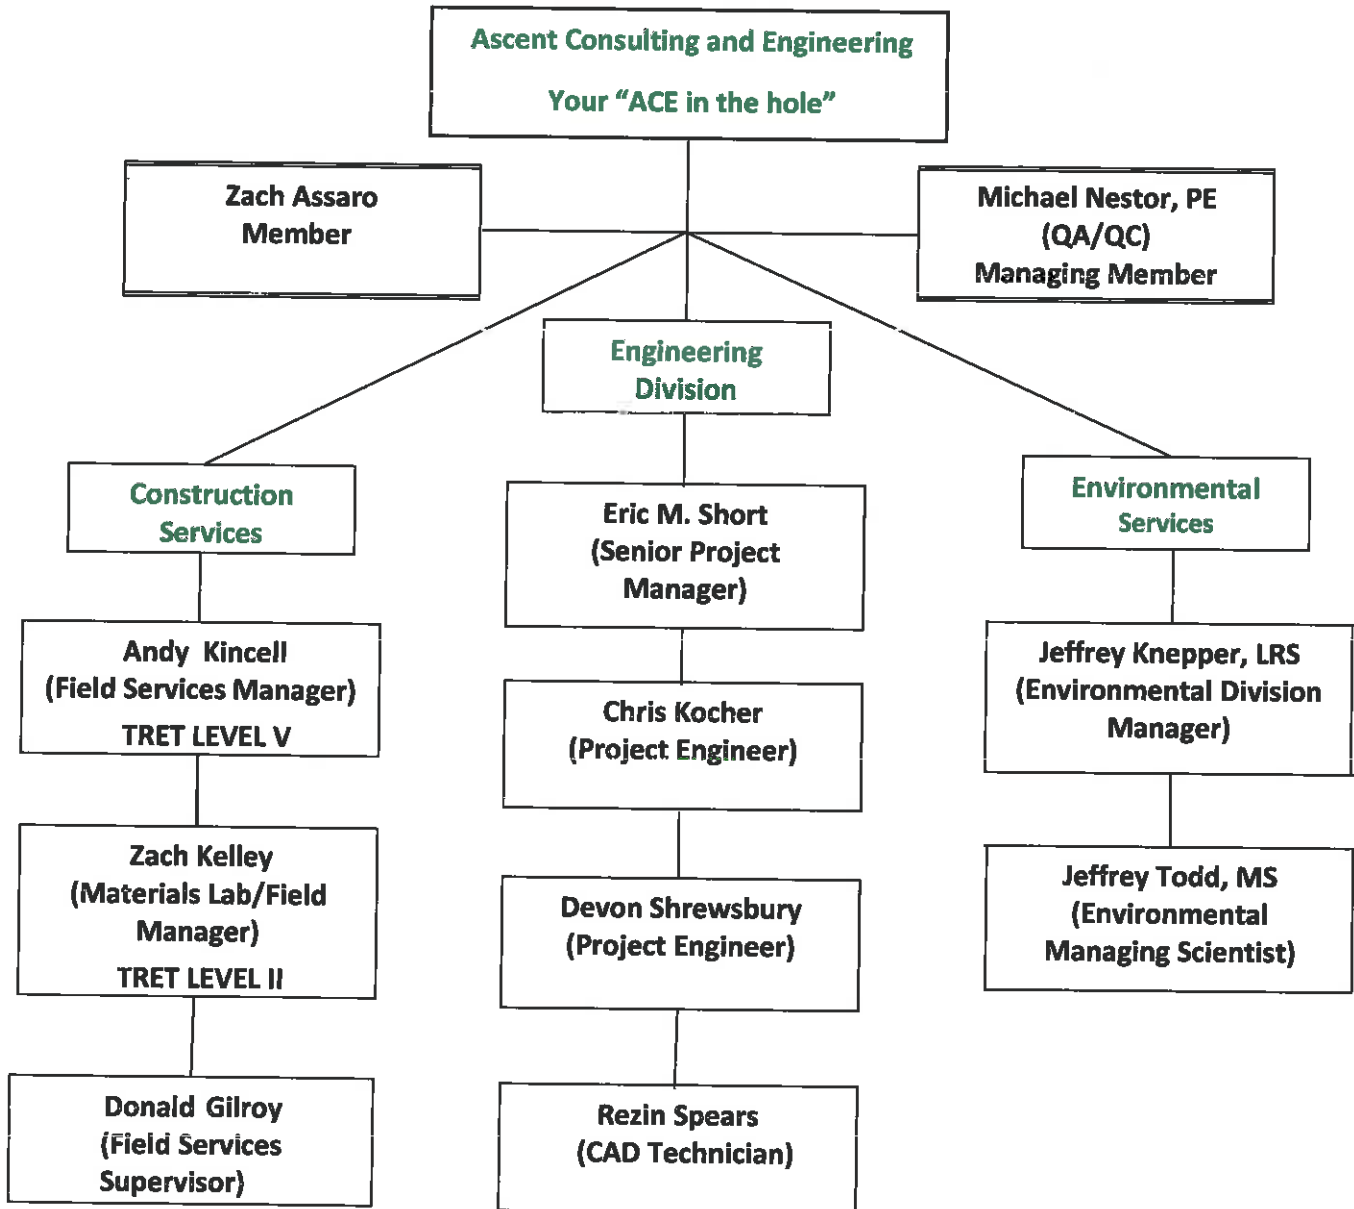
Ascent Consulting and Engineering

Your “ACE in the hole”

Zach Assaro
Member

Michael Nestor, PE
(QA/QC)
Managing Member

Engineering
Division

Construction
Services

Eric M. Short
(Senior Project
Manager)

Environmental
Services

Andy Kincell
(Field Services Manager)
TRET LEVEL V

Chris Kocher
(Project Engineer)

Jeffrey Knepper, LRS
(Environmental Division
Manager)

Zach Kelley
(Materials Lab/Field
Manager)
TRET LEVEL II

Devon Shrewsbury
(Project Engineer)

Jeffrey Todd, MS
(Environmental
Managing Scientist)

Donald Gilroy
(Field Services
Supervisor)

Rezin Spears
(CAD Technician)